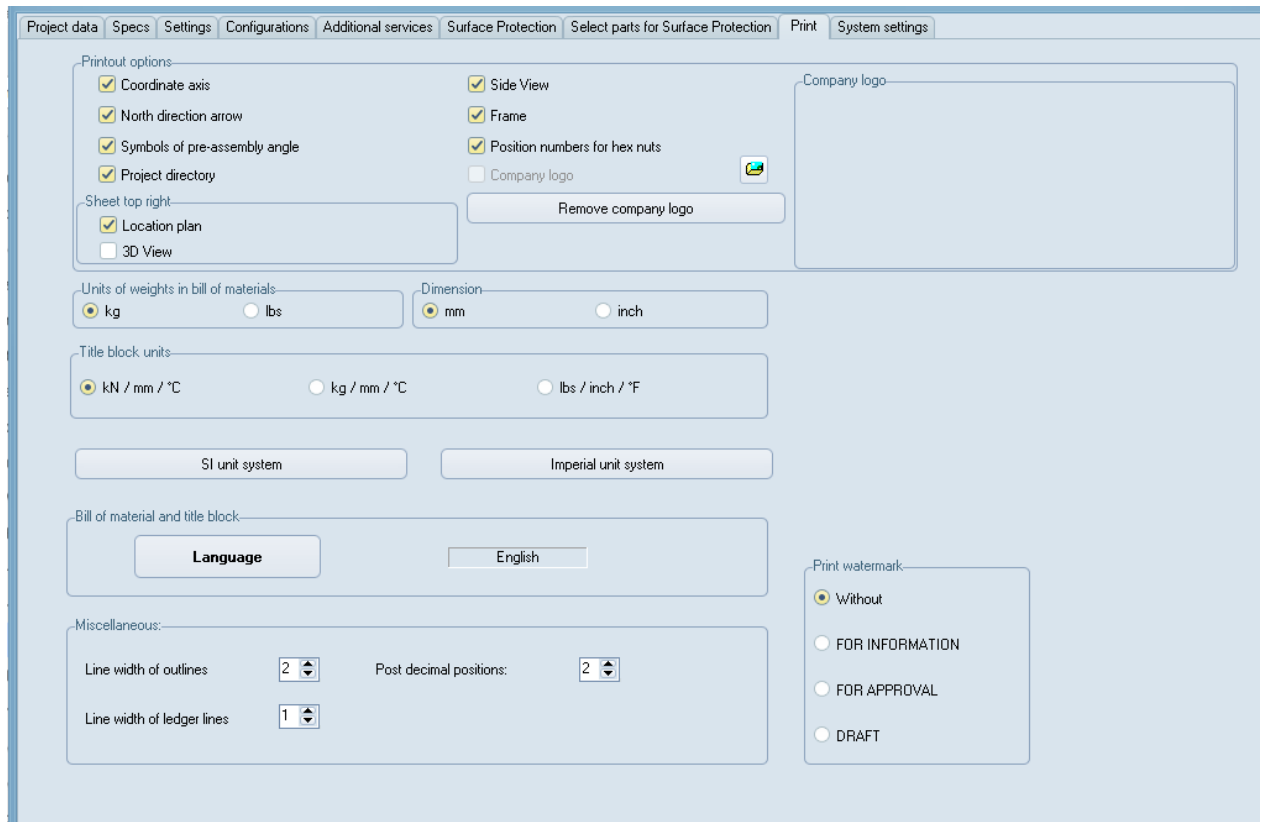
Project data | Specs | Settings | Configurations | Additional services | Surface Protection | Select parts for Surface Protection | Print | System settings

Printout options
Coordinate axis
North direction arrow
Symbols of pre-assembly angle
Project directory

Side View
Frame
Position numbers for hex nuts
Company logo

Sheet top right
Location plan
3D View

Remove company logo

Company logo

Units of weights in bill of materials
kg
lbs

Dimension
mm
inch

Title block units
kN / mm / °C
kg / mm / °C
lbs / inch / °F

SI unit system
Imperial unit system

Bill of material and title block
Language
English

Print watermark
Without
FOR INFORMATION
FOR APPROVAL
DRAFT

Miscellaneous:
Line width of outlines 2
Post decimal positions: 2
Line width of ledger lines 1